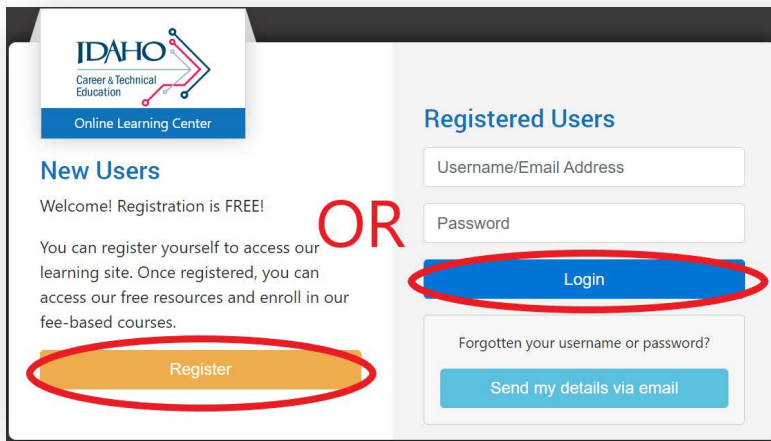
IDAHO
Career & Technical Education
Online Learning Center

New Users

Welcome! Registration is FREE!

You can register yourself to access our learning site. Once registered, you can access our free resources and enroll in our fee-based courses.

Register

OR

Registered Users

Username/Email Address

Password

Login

Forgotten your username or password?

Send my details via email